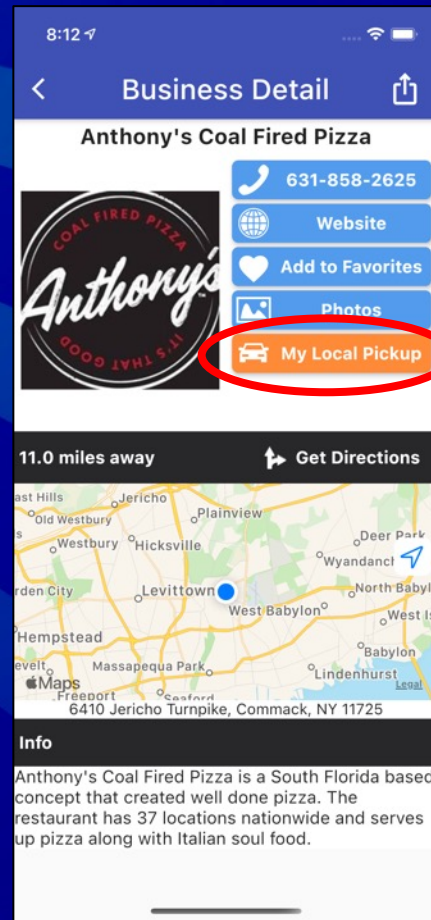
8:12

Business Detail

Anthony's Coal Fired Pizza

COAL FIRED PIZZA
Anthony's
IT'S THAT GOOD

631-858-2625

Website

Add to Favorites

Photos

My Local Pickup

11.0 miles away

Get Directions

ast Hills
Jericho
Old Westbury
Plainview
Westbury
Hicksville
Deer Park
Wyandanch
rden City
Levittown
North Babyl
West Babylon
West Is
Hempstead
Babylon
evelt
Massapequa Park
Lindenhurst
Maps
Legal
Freeport
Seaford

6410 Jericho Turnpike, Commack, NY 11725

Info

Anthony's Coal Fired Pizza is a South Florida based concept that created well done pizza. The restaurant has 37 locations nationwide and serves up pizza along with Italian soul food.